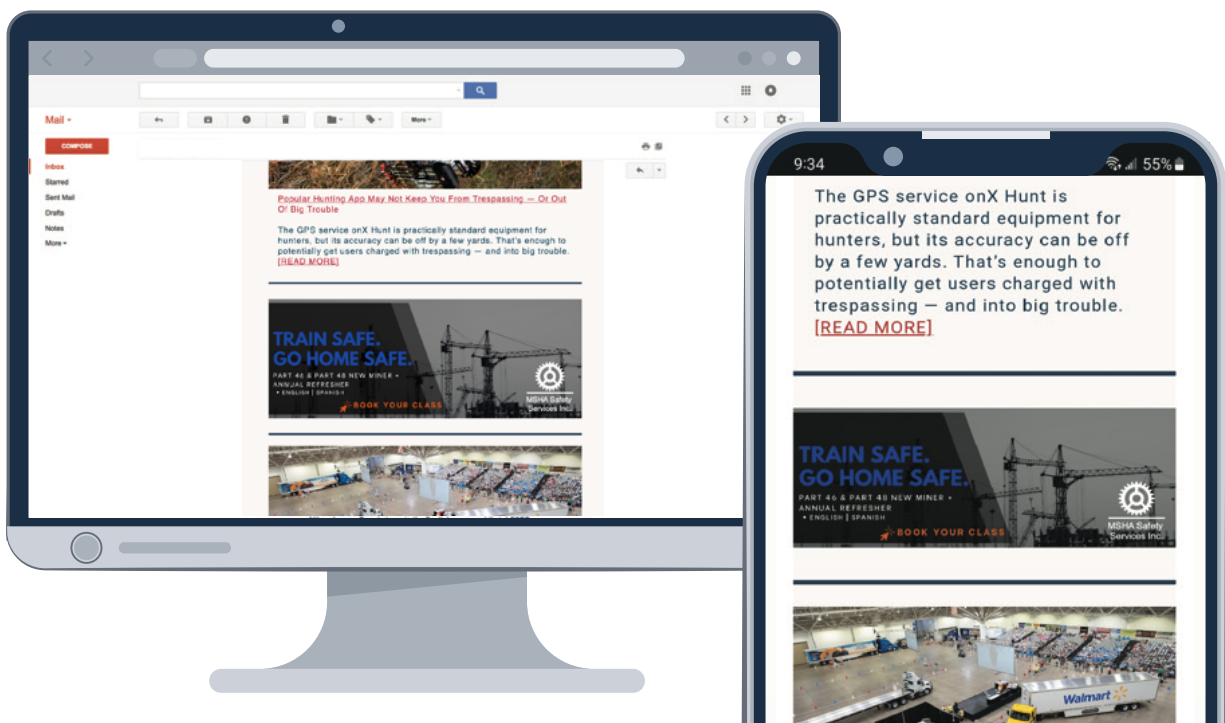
Mail
COMPOSE
Inbox
Starred
Sent Mail
Drafts
Notes
More
More

Popular Hunting App May Not Keep You From Trespassing — Or Out Of Big Trouble

The GPS service onX Hunt is practically standard equipment for hunters, but its accuracy can be off by a few yards. That's enough to potentially get users charged with trespassing — and into big trouble. [READ MORE]

TRAIN SAFE. GO HOME SAFE.
PART 46 & PART 48 NEW MINER • ANNUAL REFRESHER
• ENGLISH | SPANISH
BOOK YOUR CLASS
MSHA Safety Services Inc.

9:34
55%

The GPS service onX Hunt is practically standard equipment for hunters, but its accuracy can be off by a few yards. That's enough to potentially get users charged with trespassing — and into big trouble. [READ MORE]

TRAIN SAFE. GO HOME SAFE.
PART 46 & PART 48 NEW MINER • ANNUAL REFRESHER
• ENGLISH | SPANISH
BOOK YOUR CLASS
MSHA Safety Services Inc.

Walmart